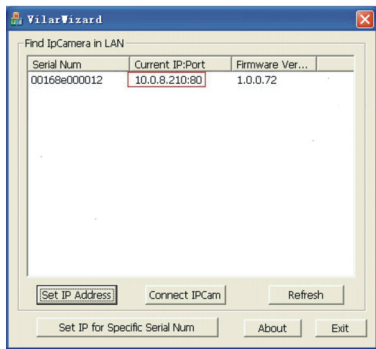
VilarWizard

Find IpCamera in LAN

| Serial Num | Current IP:Port | Firmware Ver... |
|---|---|---|
| 00168e000012 | 10.0.8.210:80 | 1.0.0.72 |

Set IP Address
Connect IPCam
Refresh
Set IP for Specific Serial Num
About
Exit